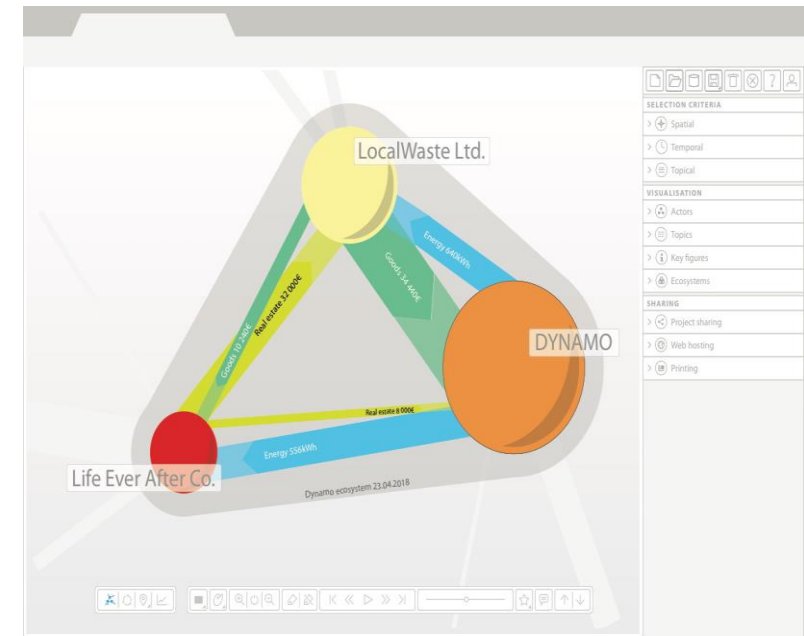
LocalWaste Ltd.

Energy 640kWh

Goods 34 440€

Real estate 32 000€

Goods 10 240€

DYNAMO

Real estate 8 000€

Energy 556kWh

Life Ever After Co.

Dynamo ecosystem 23.04.2018

SELECTION CRITERIA

Spatial

Temporal

Topical

VISUALISATION

Actors

Topics

Key figures

Ecosystems

SHARING

Project sharing

Web hosting

Printing